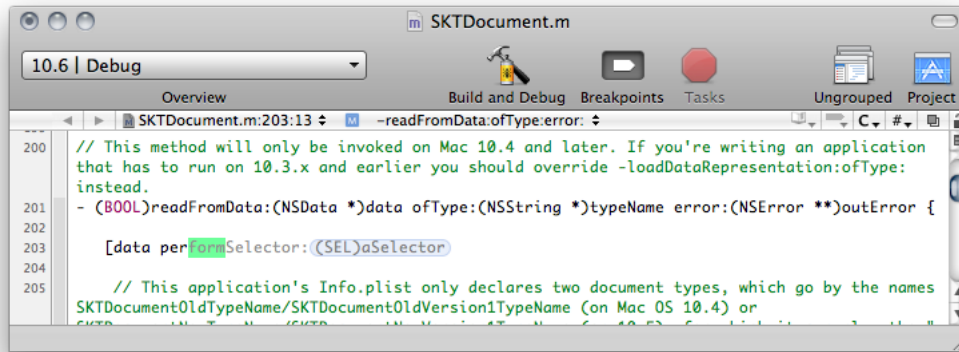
SKTDocument.m

10.6 | Debug

Overview

Build and Debug

Breakpoints

Tasks

Ungrouped

Project

SKTDocument.m:203:13 ◆

-readFromData:ofType:error: ◆

C

#

200 // This method will only be invoked on Mac 10.4 and later. If you're writing an application that has to run on 10.3.x and earlier you should override -loadDataRepresentation:ofType: instead.

201 - (BOOL)readFromData:(NSData *)data ofType:(NSString *)typeName error:(NSError **)outError {

202

203 [data performSelector:(SEL)aSelector

204

205 // This application's Info.plist only declares two document types, which go by the names SKTDocumentOldTypeName/SKTDocumentOldVersion1TypeName (on Mac OS 10.4) or

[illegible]